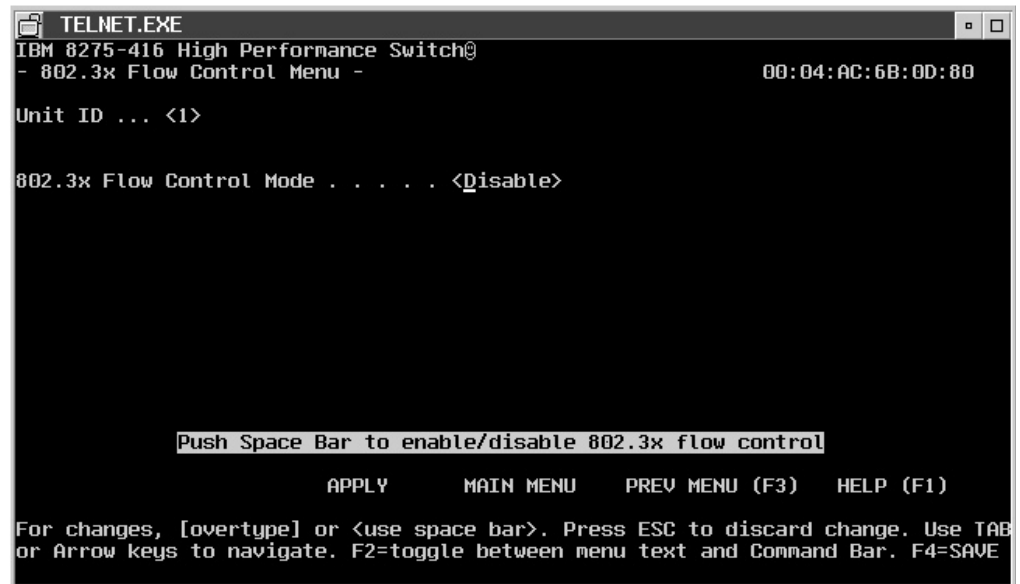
TELNET.EXE

IBM 8275-416 High Performance Switch®
- 802.3x Flow Control Menu - 00:04:AC:6B:0D:80

Unit ID ... <1>

802.3x Flow Control Mode . . . . . <Disable>

Push Space Bar to enable/disable 802.3x flow control

APPLY MAIN MENU PREV MENU (F3) HELP (F1)

For changes, [overtype] or <use space bar>. Press ESC to discard change. Use TAB or Arrow keys to navigate. F2=toggle between menu text and Command Bar. F4=SAVE